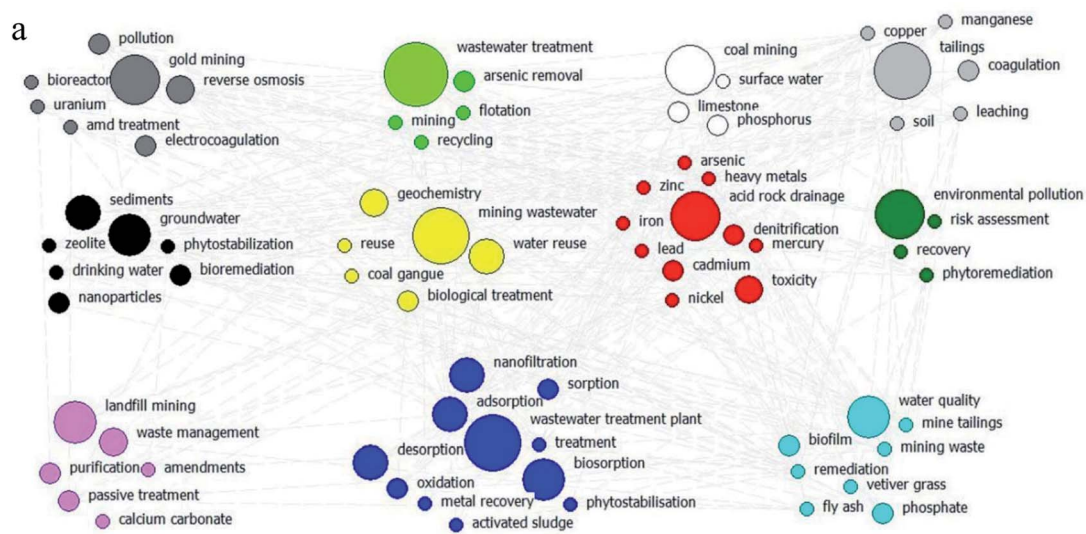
a

pollution
gold mining
bioreactor
reverse osmosis
uranium
amd treatment
electrocoagulation

wastewater treatment
arsenic removal
flotation
mining
recycling

coal mining
surface water
limestone
phosphorus

copper
manganese
tailings
coagulation
soil
leaching

sediments
groundwater
zeolite
phytostabilization
drinking water
bioremediation
nanoparticles

geochemistry
mining wastewater
reuse
water reuse
coal gangue
biological treatment

arsenic
heavy metals
zinc
acid rock drainage
iron
denitrification
lead
mercury
cadmium
toxicity
nickel

environmental pollution
risk assessment
recovery
phytoremediation

nanofiltration
sorption
adsorption
wastewater treatment plant
treatment
desorption
biosorption
oxidation
metal recovery
phytostabilisation
activated sludge

landfill mining
waste management
purification
amendments
passive treatment
calcium carbonate

water quality
mine tailings
biofilm
mining waste
remediation
vetiver grass
fly ash
phosphate